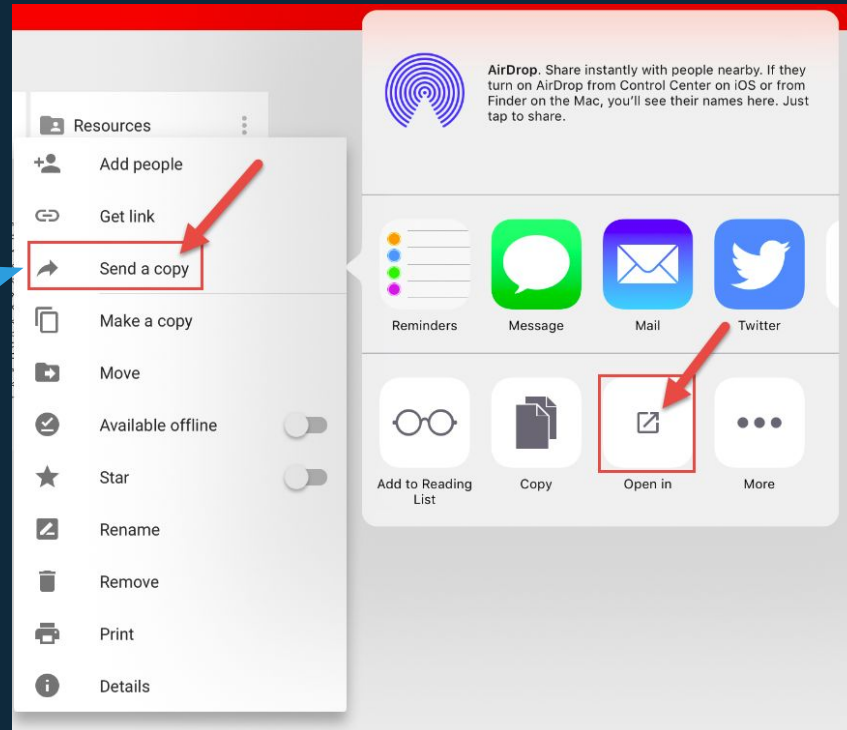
Resources

Add people

Get link

Send a copy

Make a copy

Move

Available offline

Star

Rename

Remove

Print

Details

AirDrop. Share instantly with people nearby. If they turn on AirDrop from Control Center on iOS or from Finder on the Mac, you'll see their names here. Just tap to share.

Reminders

Message

Mail

Twitter

Add to Reading List

Copy

Open in

More